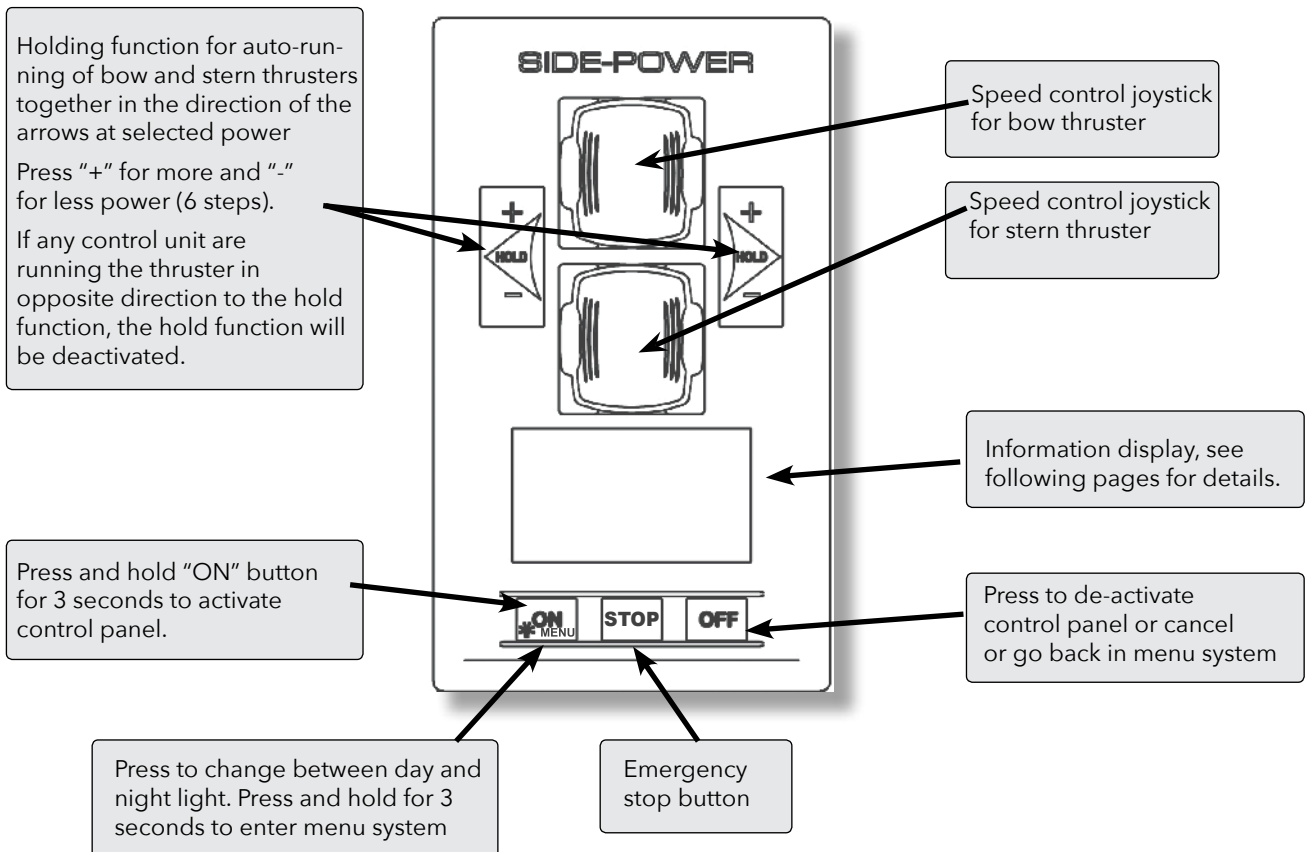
Holding function for auto-running of bow and stern thrusters together in the direction of the arrows at selected power

Press "+" for more and "-" for less power (6 steps).

If any control unit are running the thruster in opposite direction to the hold function, the hold function will be deactivated.

SIDE-POWER

+
HOLD
−

+
HOLD
−

Speed control joystick for bow thruster

Speed control joystick for stern thruster

Information display, see following pages for details.

Press and hold "ON" button for 3 seconds to activate control panel.

ON
MENU

STOP

OFF

Press to de-activate control panel or cancel or go back in menu system

Press to change between day and night light. Press and hold for 3 seconds to enter menu system

Emergency stop button